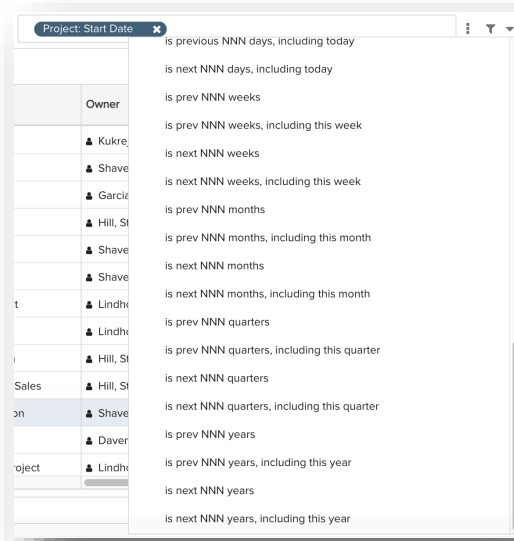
Project: Start Date ✖

is previous NNN days, including today
is next NNN days, including today
is prev NNN weeks
is prev NNN weeks, including this week
is next NNN weeks
is next NNN weeks, including this week
is prev NNN months
is prev NNN months, including this month
is next NNN months
is next NNN months, including this month
is prev NNN quarters
is prev NNN quarters, including this quarter
is next NNN quarters
is next NNN quarters, including this quarter
is prev NNN years
is prev NNN years, including this year
is next NNN years
is next NNN years, including this year

| | Owner |
|---|---|
| | Kukre |
| | Shave |
| | Garcia |
| | Hill, St |
| | Shave |
| | Shave |
| t | Lindho |
| | Lindho |
| ı | Hill, St |
| Sales | Hill, St |
| on | Shave |
| | Daver |
| roject | Lindho |